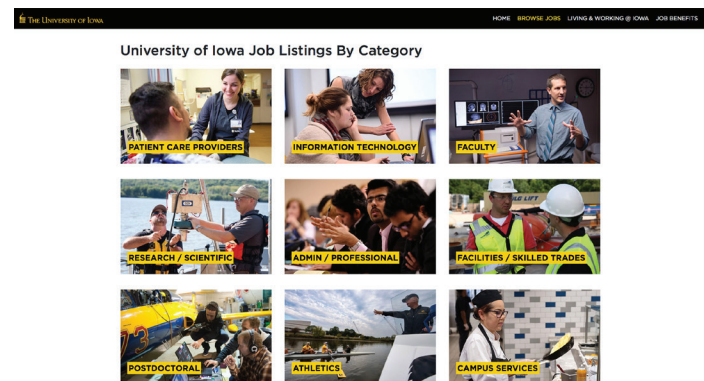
The University of Iowa

HOME BROWSE JOBS LIVING & WORKING @ IOWA JOB BENEFITS

University of Iowa Job Listings By Category

PATIENT CARE PROVIDERS

INFORMATION TECHNOLOGY

FACULTY

RESEARCH / SCIENTIFIC

ADMIN / PROFESSIONAL

FACILITIES / SKILLED TRADES

POSTDOCTORAL

ATHLETICS

CAMPUS SERVICES